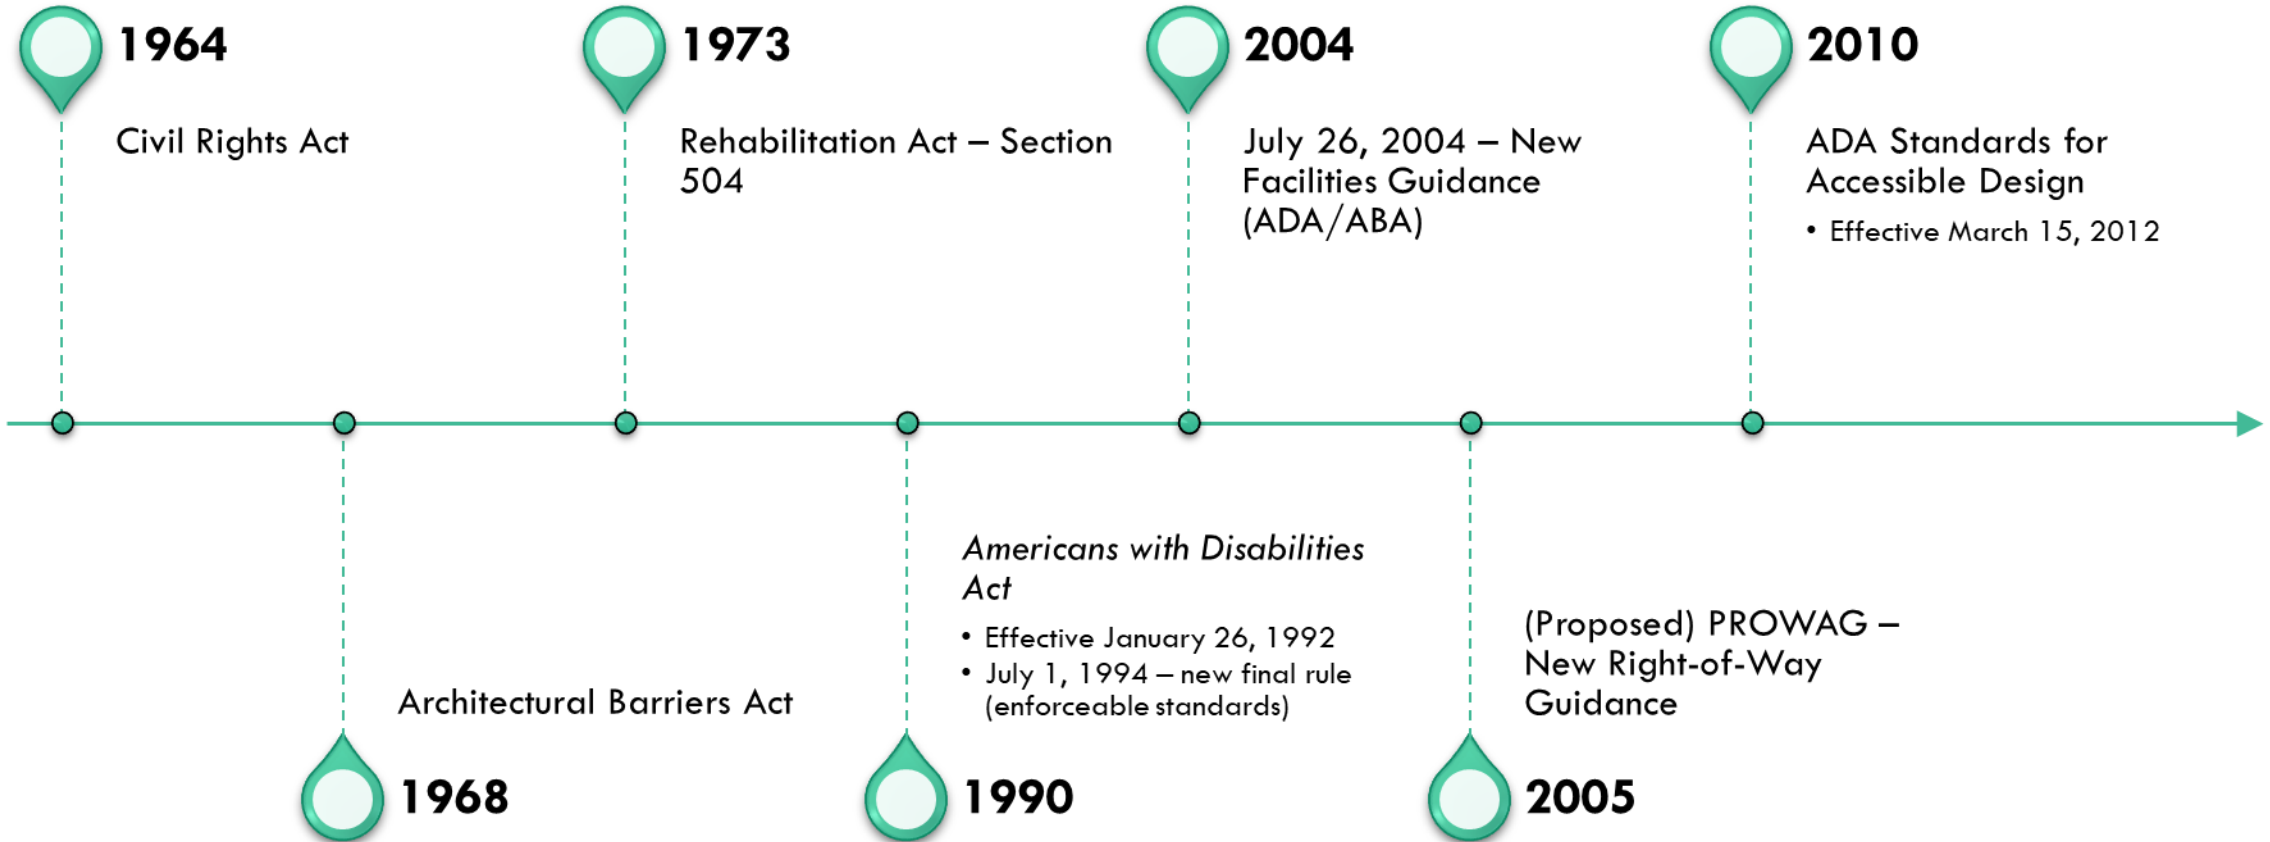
1964

Civil Rights Act

1968

Architectural Barriers Act

1973

Rehabilitation Act – Section 504

1990

*Americans with Disabilities Act*

• Effective January 26, 1992
• July 1, 1994 – new final rule (enforceable standards)

2004

July 26, 2004 – New Facilities Guidance (ADA/ABA)

2005

(Proposed) PROWAG – New Right-of-Way Guidance

2010

ADA Standards for Accessible Design

• Effective March 15, 2012